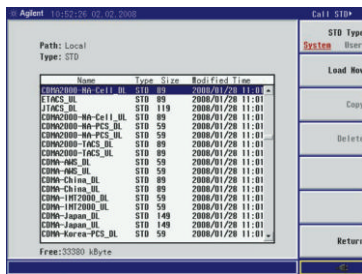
Agilent 10:52:26 02, 02, 2008

Call STD*

STD Type
System User

Load Now

Copy

Delete

Return

Path: Local
Type: STD

| Name | Type | Size | Modified Time |
|---|---|---|---|
| CDMA2000-NA-Cell_DL | STD | 89 | 2008/01/28 11:01 |
| ETACS_UL | STD | 89 | 2008/01/28 11:01 |
| JTACS_DL | STD | 119 | 2008/01/28 11:01 |
| CDMA2000-NA-Cell_UL | STD | 89 | 2008/01/28 11:01 |
| CDMA2000-NA-PCS_DL | STD | 59 | 2008/01/28 11:01 |
| CDMA2000-NA-PCS_UL | STD | 59 | 2008/01/28 11:01 |
| CDMA2000-TACS_DL | STD | 89 | 2008/01/28 11:01 |
| CDMA2000-TACS_UL | STD | 89 | 2008/01/28 11:01 |
| CDMA-AWS_DL | STD | 59 | 2008/01/28 11:01 |
| CDMA-AWS_UL | STD | 59 | 2008/01/28 11:01 |
| CDMA-China_DL | STD | 89 | 2008/01/28 11:01 |
| CDMA-China_UL | STD | 89 | 2008/01/28 11:01 |
| CDMA-IMT2000_DL | STD | 59 | 2008/01/28 11:01 |
| CDMA-IMT2000_UL | STD | 59 | 2008/01/28 11:01 |
| CDMA-Japan_DL | STD | 149 | 2008/01/28 11:01 |
| CDMA-Japan_UL | STD | 149 | 2008/01/28 11:01 |
| CDMA-Korea-PCS_DL | STD | 59 | 2008/01/28 11:01 |

Free:33380 kByte